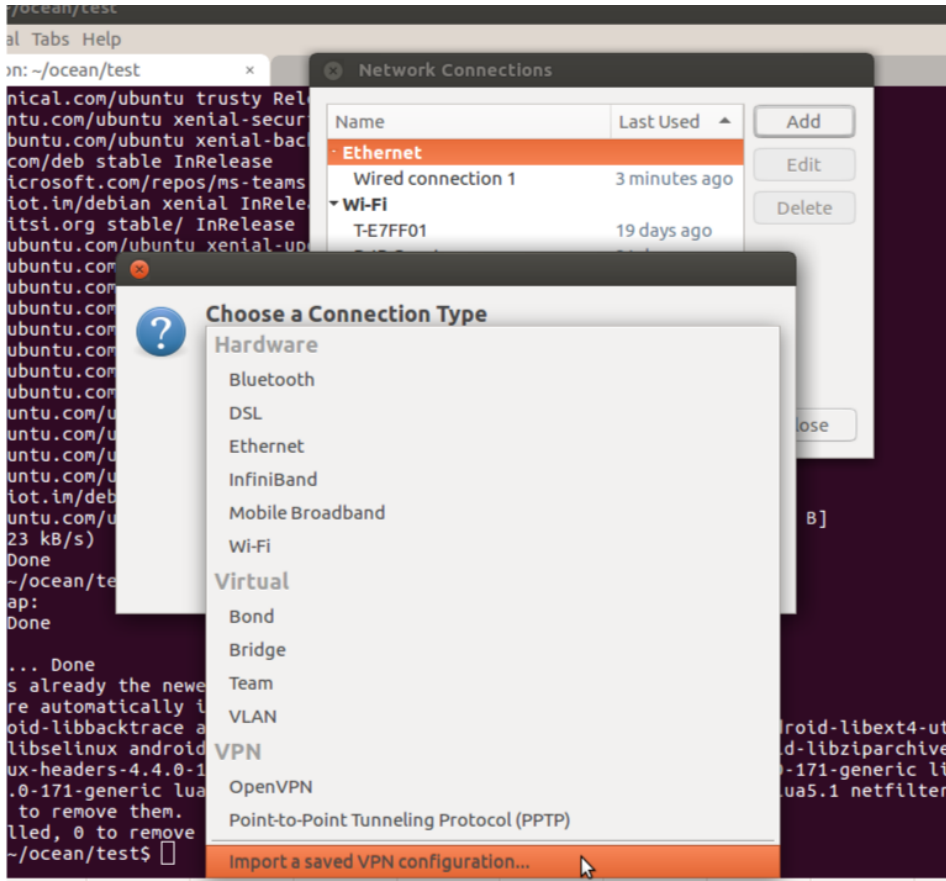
/ocean/test
al Tabs Help
n: ~/ocean/test ×
nical.com/ubuntu trusty Rel
ntu.com/ubuntu xenial-secur
buntu.com/ubuntu xenial-back
com/deb stable InRelease
icrosoft.com/repos/ms-teams
iot.im/debian xenial InRele
itsi.org stable/ InRelease
ubuntu.com/ubuntu xenial-up
ubuntu.com
ubuntu.com
ubuntu.com
ubuntu.com
ubuntu.com
ubuntu.com
ubuntu.com
untu.com/u
untu.com/u
untu.com/u
untu.com/u
iot.im/deb
untu.com/u B]
23 kB/s)
Done
~/ocean/te
ap:
Done

... Done
s already the newe
re automatically i
oid-libbacktrace a droid-libext4-ut
libselinux android d-libziparchive
ux-headers-4.4.0-1 0-171-generic li
.0-171-generic lua lua5.1 netfilter
 to remove them.
lled, 0 to remove
~/ocean/test$

Network Connections
Name | Last Used
Ethernet
Wired connection 1 | 3 minutes ago
Wi-Fi
T-E7FF01 | 19 days ago
Add
Edit
Delete
lose

Choose a Connection Type
Hardware
Bluetooth
DSL
Ethernet
InfiniBand
Mobile Broadband
Wi-Fi
Virtual
Bond
Bridge
Team
VLAN
VPN
OpenVPN
Point-to-Point Tunneling Protocol (PPTP)
Import a saved VPN configuration...